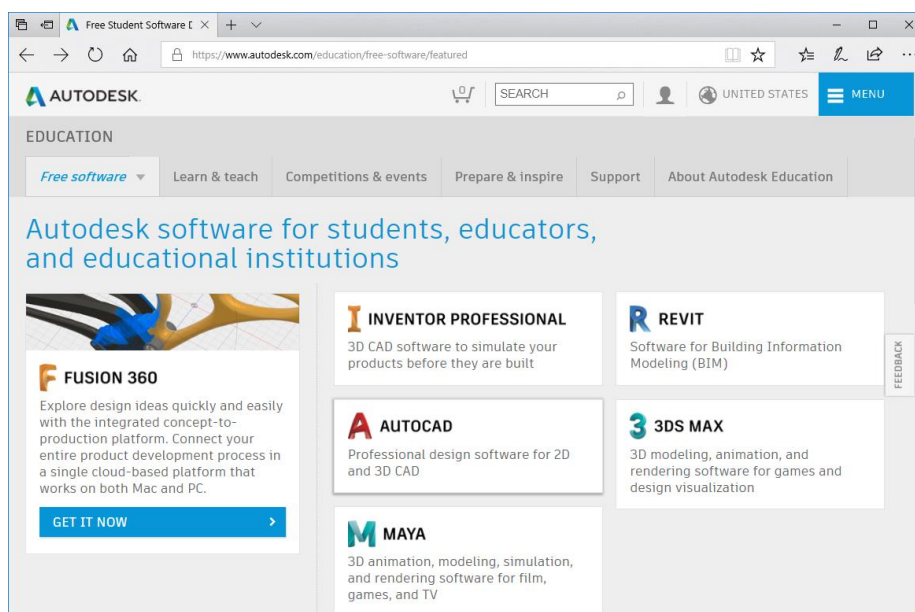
Free Student Software [

https://www.autodesk.com/education/free-software/featured

AUTODESK.

0

SEARCH

UNITED STATES

MENU

EDUCATION

Free software

Learn & teach

Competitions & events

Prepare & inspire

Support

About Autodesk Education

Autodesk software for students, educators, and educational institutions

FUSION 360

Explore design ideas quickly and easily with the integrated concept-to-production platform. Connect your entire product development process in a single cloud-based platform that works on both Mac and PC.

GET IT NOW

INVENTOR PROFESSIONAL

3D CAD software to simulate your products before they are built

REVIT

Software for Building Information Modeling (BIM)

FEEDBACK

AUTOCAD

Professional design software for 2D and 3D CAD

3DS MAX

3D modeling, animation, and rendering software for games and design visualization

MAYA

3D animation, modeling, simulation, and rendering software for film, games, and TV